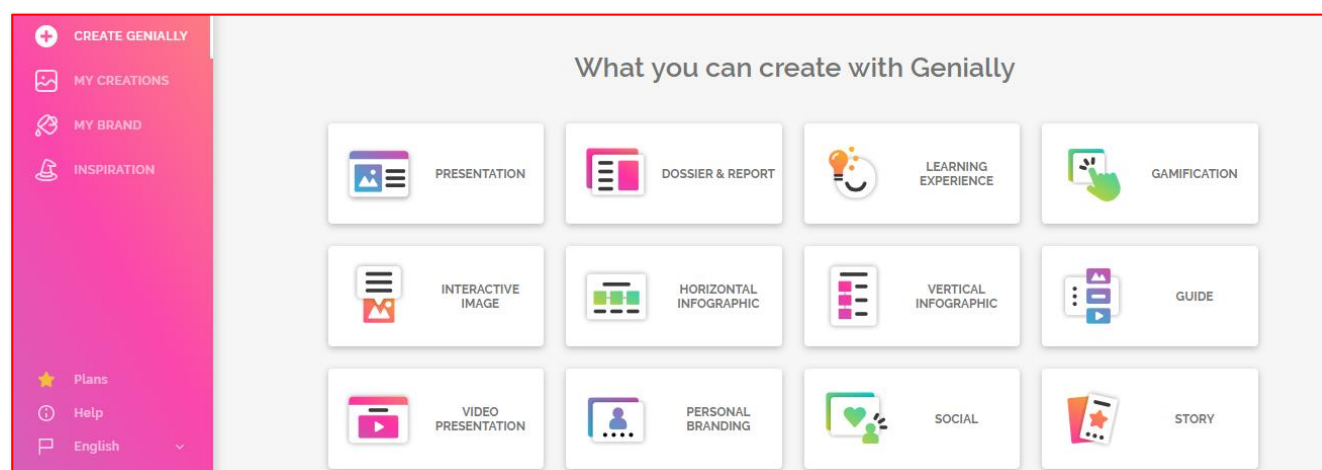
CREATE GENIALLY
MY CREATIONS
MY BRAND
INSPIRATION

Plans
Help
English

What you can create with Genially

PRESENTATION
DOSSIER & REPORT
LEARNING EXPERIENCE
GAMIFICATION
INTERACTIVE IMAGE
HORIZONTAL INFOGRAPHIC
VERTICAL INFOGRAPHIC
GUIDE
VIDEO PRESENTATION
PERSONAL BRANDING
SOCIAL
STORY